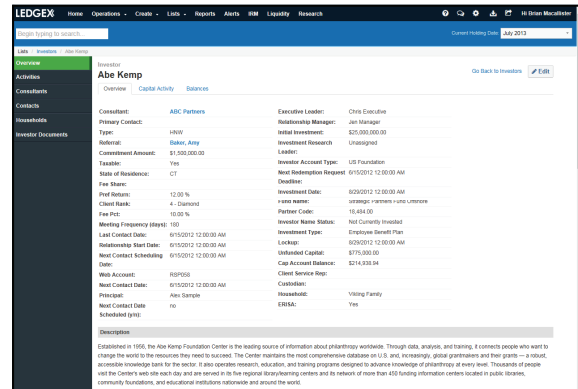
LEDGEX Home Operations Create Lists Reports Alerts IRM Liquidity Research

Hi Brian Macallister

Begin typing to search...

Current Holding Date July 2013

Lists / Investors / Abe Kemp

Overview
Activities
Consultants
Contacts
Households
Investor Documents

Investor
Abe Kemp

Go Back to Investors
Edit

Overview Capital Activity Balances

| | | | |
|---|---|---|---|
| Consultant: | ABC Partners | Executive Leader: | Chris Executive |
| Primary Contact: | | Relationship Manager: | Jen Manager |
| Type: | HNW | Initial Investment: | $25,000,000.00 |
| Referral: | Baker, Amy | Investment Research Leader: | Unassigned |
| Commitment Amount: | $1,500,000.00 | | |
| Taxable: | Yes | Investor Account Type: | US Foundation |
| State of Residence: | CT | Next Redemption Request Deadline: | 6/15/2012 12:00:00 AM |
| Fee Share: | | | |
| Pref Return: | 12.00 % | Investment Date: | 8/29/2012 12:00:00 AM |
| Client Rank: | 4 - Diamond | Fund Name: | Strategic Partners Fund Offshore |
| Fee Pct: | 10.00 % | Partner Code: | 18,494.00 |
| Meeting Frequency (days): | 180 | Investor Name Status: | Not Currently Invested |
| Last Contact Date: | 6/15/2012 12:00:00 AM | Investment Type: | Employee Benefit Plan |
| Relationship Start Date: | 6/15/2012 12:00:00 AM | Lockup: | 8/29/2012 12:00:00 AM |
| Next Contact Scheduling Date: | 6/15/2012 12:00:00 AM | Unfunded Capital: | $775,000.00 |
| | | Cap Account Balance: | $214,938.94 |
| Web Account: | RSP056 | Client Service Rep: | |
| Next Contact Date: | 6/15/2012 12:00:00 AM | Custodian: | |
| Principal: | Alex Sample | Household: | Viking Family |
| Next Contact Date Scheduled (y/n): | no | ERISA: | Yes |

Description

Established in 1956, the Abe Kemp Foundation Center is the leading source of information about philanthropy worldwide. Through data, analysis, and training, it connects people who want to change the world to the resources they need to succeed. The Center maintains the most comprehensive database on U.S. and, increasingly, global grantmakers and their grants — a robust, accessible knowledge bank for the sector. It also operates research, education, and training programs designed to advance knowledge of philanthropy at every level. Thousands of people visit the Center's web site each day and are served in its five regional library/learning centers and its network of more than 450 funding information centers located in public libraries, community foundations, and educational institutions nationwide and around the world.